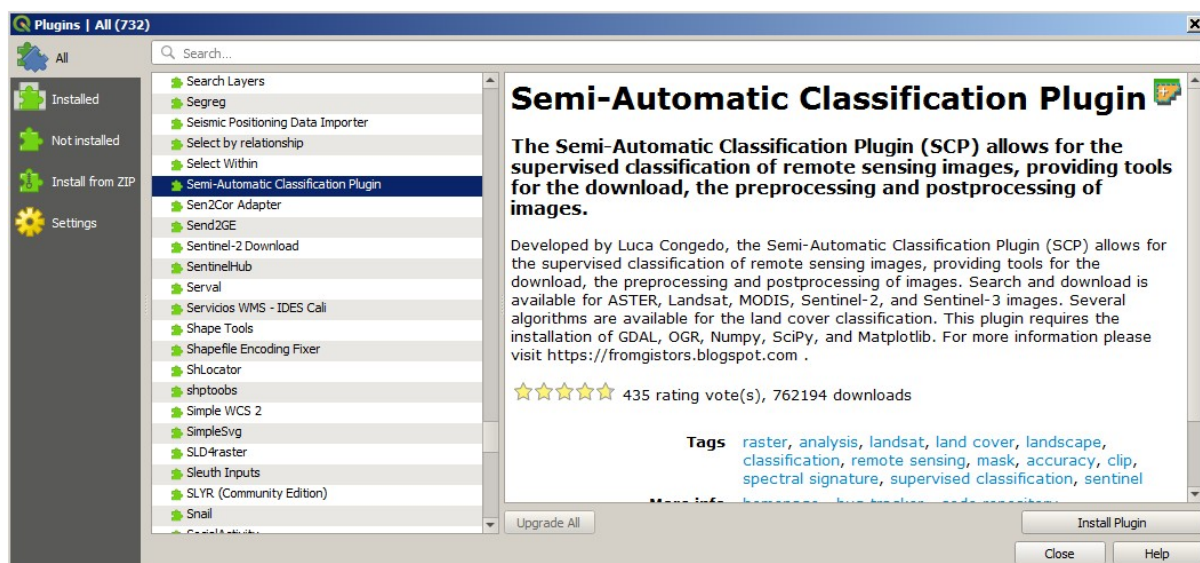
Plugins | All (732)

All
Installed
Not installed
Install from ZIP
Settings

Search...

Search Layers
Segreg
Seismic Positioning Data Importer
Select by relationship
Select Within
Semi-Automatic Classification Plugin
Sen2Cor Adapter
Send2GE
Sentinel-2 Download
SentinelHub
Serval
Servicios WMS - IDES Cali
Shape Tools
Shapefile Encoding Fixer
ShLocator
shptoobs
Simple WCS 2
SimpleSvg
SLD4raster
Sleuth Inputs
SLYR (Community Edition)
Snail
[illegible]

Semi-Automatic Classification Plugin

The Semi-Automatic Classification Plugin (SCP) allows for the supervised classification of remote sensing images, providing tools for the download, the preprocessing and postprocessing of images.

Developed by Luca Congedo, the Semi-Automatic Classification Plugin (SCP) allows for the supervised classification of remote sensing images, providing tools for the download, the preprocessing and postprocessing of images. Search and download is available for ASTER, Landsat, MODIS, Sentinel-2, and Sentinel-3 images. Several algorithms are available for the land cover classification. This plugin requires the installation of GDAL, OGR, Numpy, SciPy, and Matplotlib. For more information please visit https://fromgistors.blogspot.com .

435 rating vote(s), 762194 downloads

Tags raster, analysis, landsat, land cover, landscape, classification, remote sensing, mask, accuracy, clip, spectral signature, supervised classification, sentinel

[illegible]

Upgrade All
Install Plugin
Close
Help